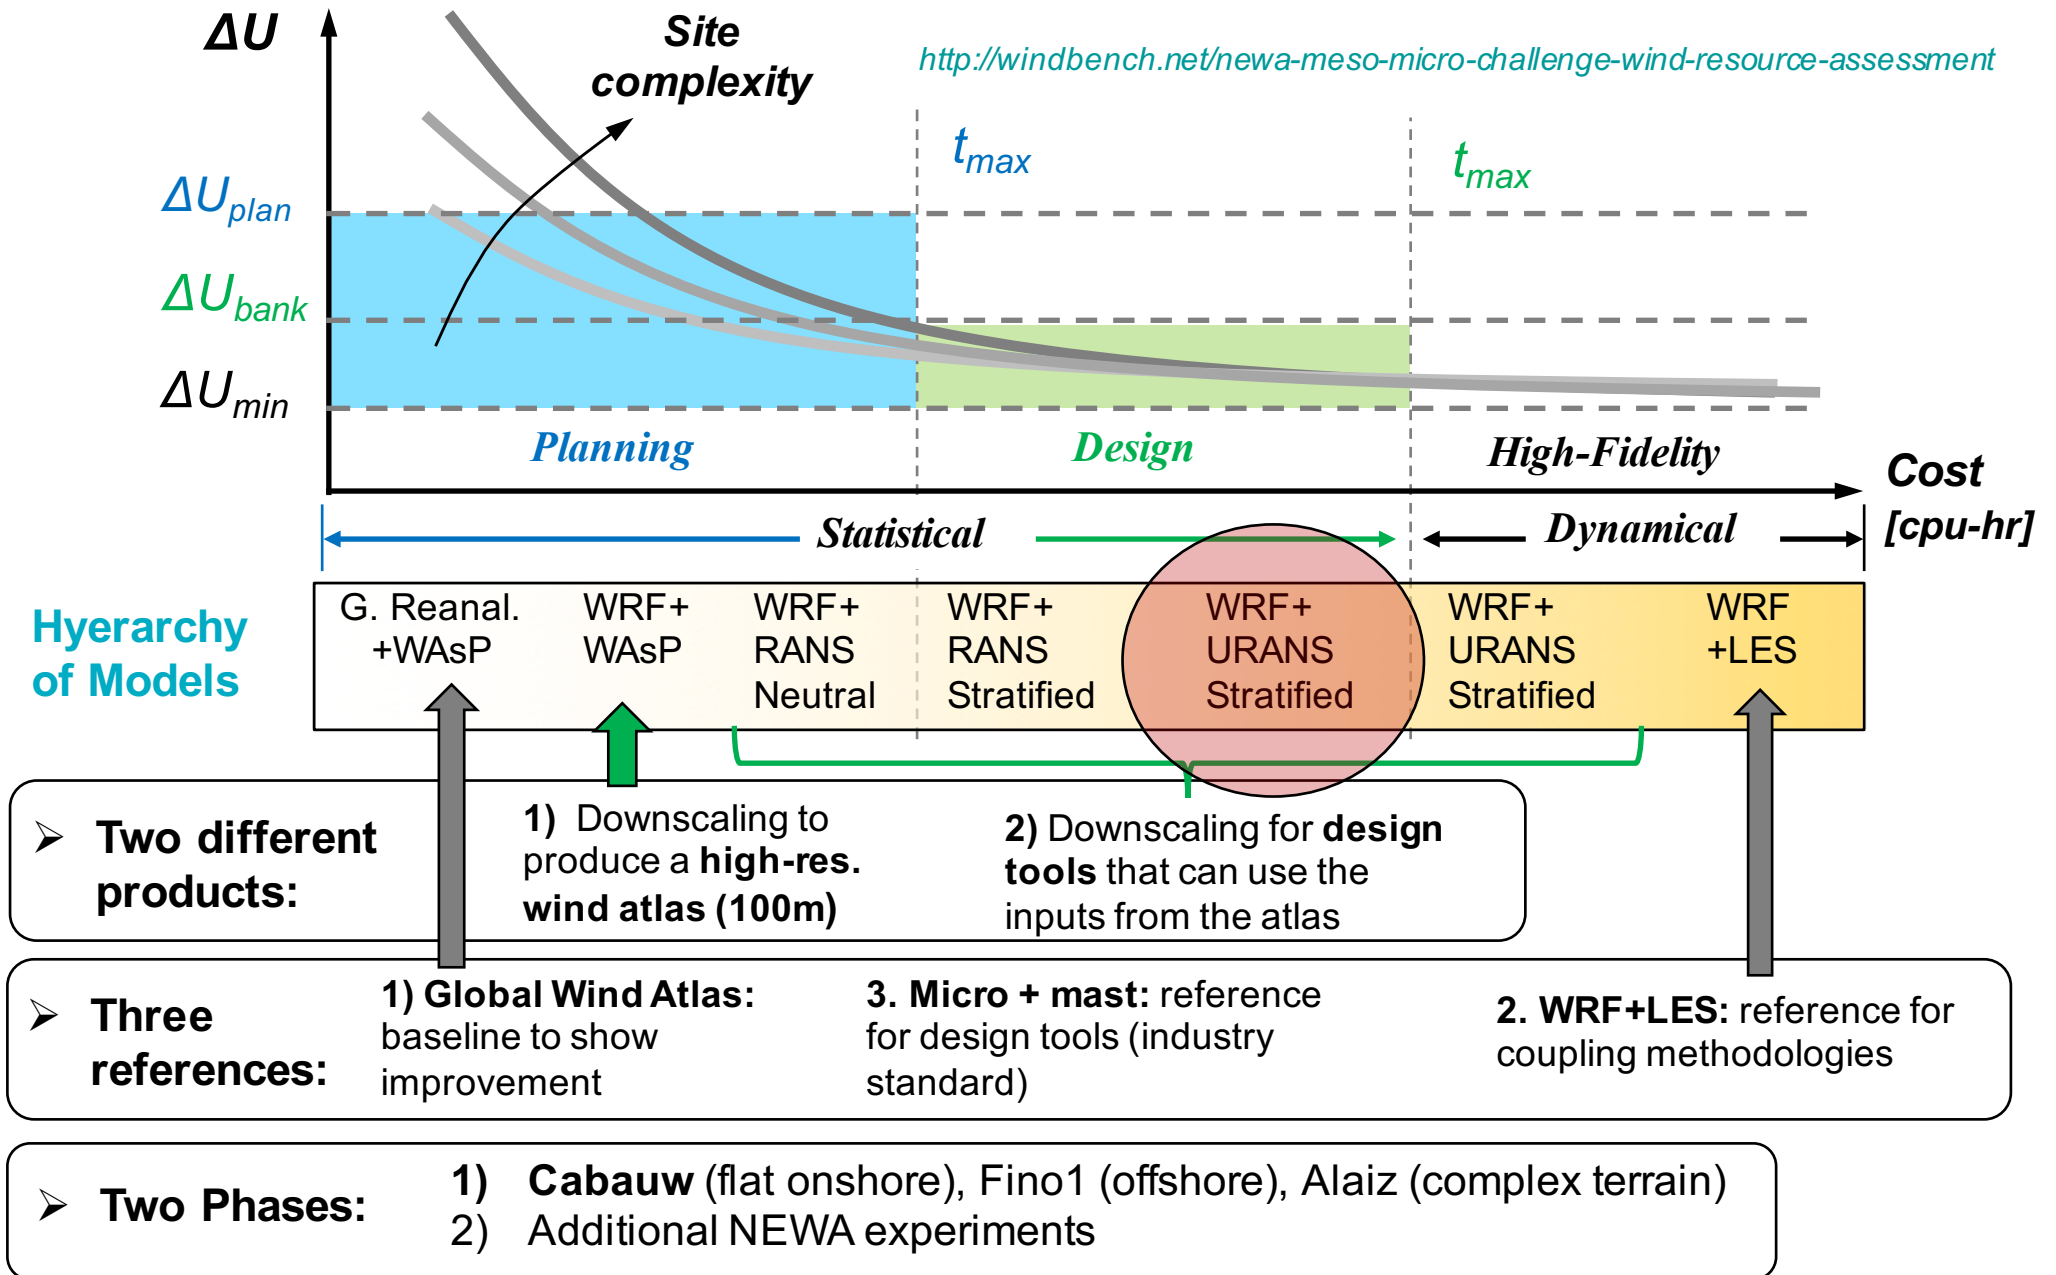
$\Delta U$

Site complexity

http://windbench.net/newa-meso-micro-challenge-wind-resource-assessment

$t_{max}$

$t_{max}$

$\Delta U_{plan}$

$\Delta U_{bank}$

$\Delta U_{min}$

Planning

Design

High-Fidelity

Cost [cpu-hr]

Statistical

Dynamical

Hyerarchy of Models

| G. Reanal. +WAsP | WRF+ WAsP | WRF+ RANS Neutral | WRF+ RANS Stratified | WRF+ URANS Stratified | WRF+ URANS Stratified | WRF +LES |
|---|---|---|---|---|---|---|

➢ Two different products:

1) Downscaling to produce a **high-res. wind atlas (100m)**

2) Downscaling for **design tools** that can use the inputs from the atlas

➢ Three references:

1) Global Wind Atlas: baseline to show improvement

3. Micro + mast: reference for design tools (industry standard)

2. WRF+LES: reference for coupling methodologies

➢ Two Phases:

1) **Cabauw** (flat onshore), Fino1 (offshore), Alaiz (complex terrain)
2) Additional NEWA experiments